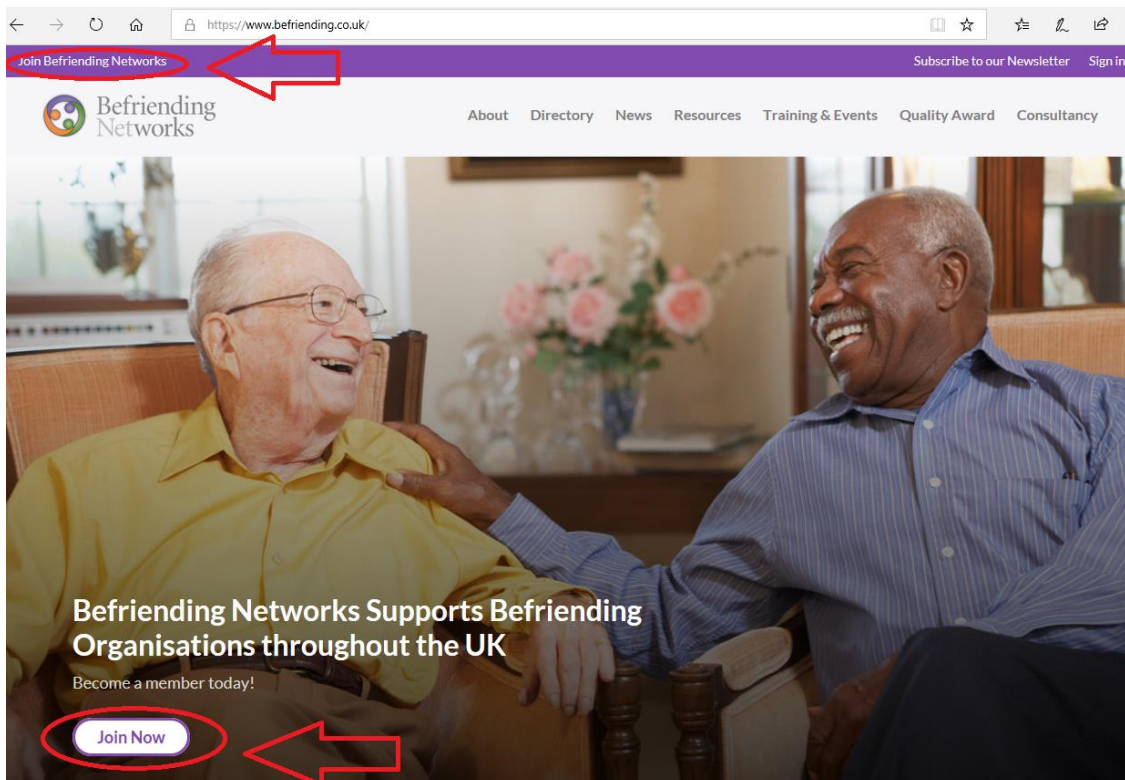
https://www.befriending.co.uk/

Join Befriending Networks

Subscribe to our Newsletter Sign in

Befriending Networks

About Directory News Resources Training & Events Quality Award Consultancy

Befriending Networks Supports Befriending Organisations throughout the UK

Become a member today!

Join Now